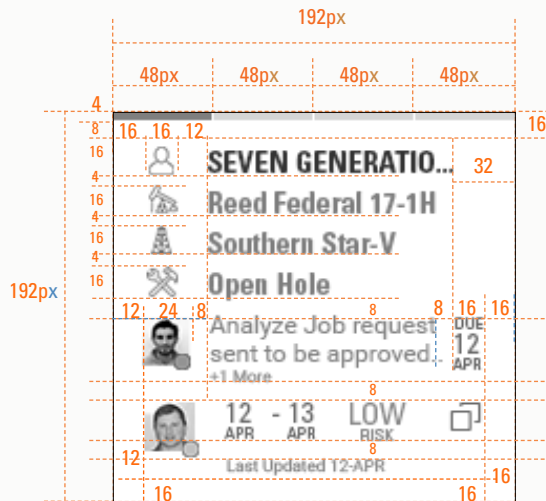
192px

48px 48px 48px 48px

4

8 16 16 12 16

16 SEVEN GENERATIO... 32

4

16 Reed Federal 17-1H

4

16 Southern Star-V

4

16 Open Hole

192px

12 24 8 8 8 16 16

Analyze Job request sent to be approved. DUE 12 APR

+1 More

8

12 APR - 13 APR LOW RISK

8

12

Last Updated 12-APR

16

16 16